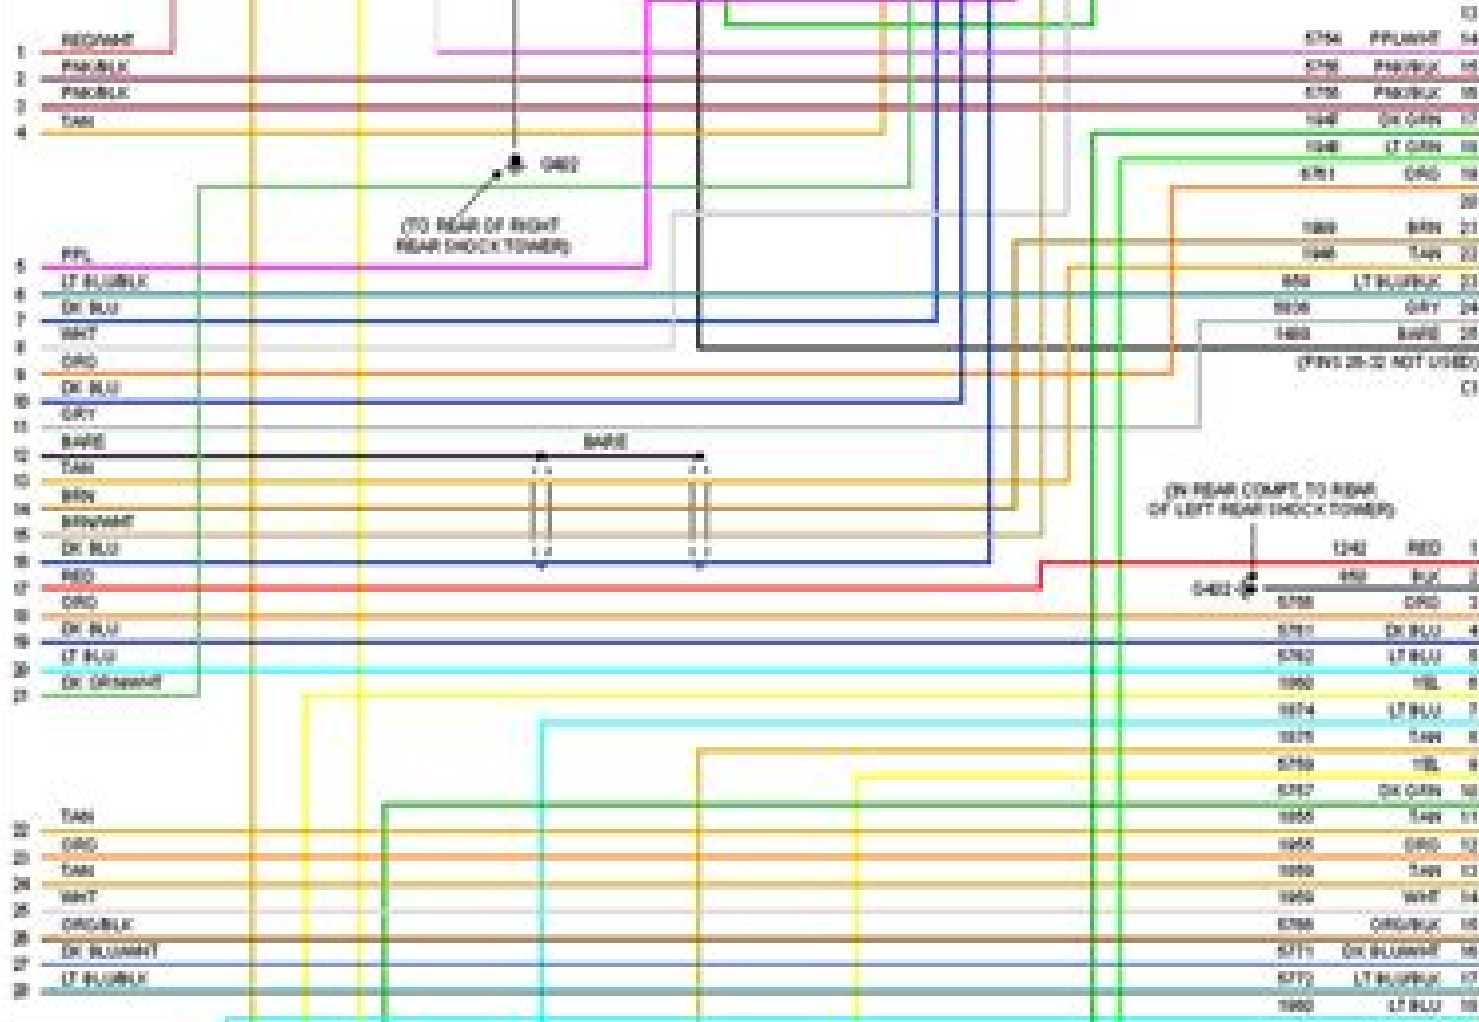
1 RED/WHT
2 PNK/BLK
3 PNK/BLK
4 TAN

G402

(TO REAR OF RIGHT REAR SHOCK TOWER)

5 PPL
6 LT BLU/BLK
7 DK BLU
8 WHT
9 ORG
10 DK BLU
11 GRY
12 BARE
13 TAN
14 BRN
15 BRN/WHT
16 DK BLU
17 RED
18 ORG
19 DK BLU
20 LT BLU
21 DK GRN/WHT

BARE

22 TAN
23 ORG
24 TAN
25 WHT
26 ORG/BLK
27 DK BLU/WHT
28 LT BLU/BLK

5764 PPL/WHT 14
5756 PNK/BLK 15
5755 PNK/BLK 16
1944 DK GRN 17
1946 LT GRN 18
5761 ORG 19
20
1969 BRN 21
1948 TAN 22
850 LT BLU/BLK 23
1936 GRY 24
1469 BARE 25
(PINS 26-32 NOT USED)
C1

(IN REAR COMPT, TO REAR OF LEFT REAR SHOCK TOWER)

G403
1242 RED 1
850 BLK 2
5758 ORG 3
5761 DK BLU 4
5762 LT BLU 5
1950 YEL 6
1974 LT BLU 7
1975 TAN 8
5769 YEL 9
5767 DK GRN 10
1955 TAN 11
1956 ORG 12
1958 TAN 13
1959 WHT 14
5768 ORG/BLK 15
5771 DK BLU/WHT 16
5772 LT BLU/BLK 17
1960 LT BLU 18